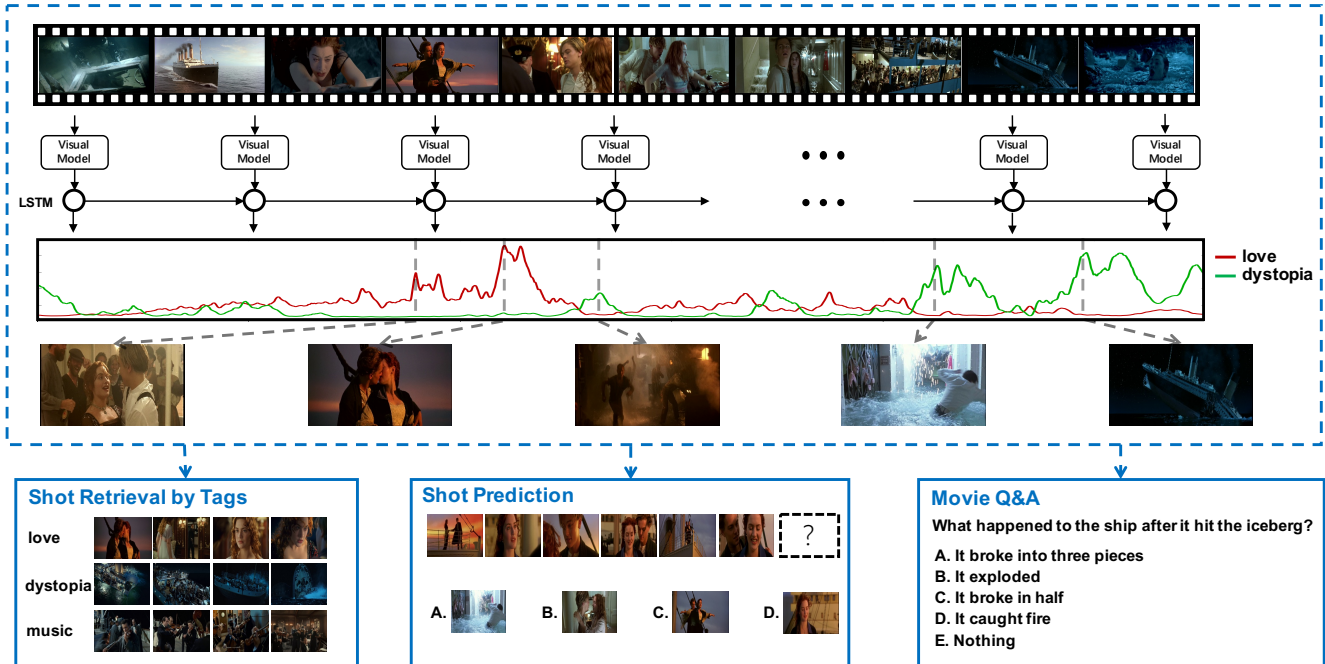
Visual Model

Visual Model

Visual Model

Visual Model

Visual Model

Visual Model

LSTM

love
dystopia

Shot Retrieval by Tags

love

dystopia

music

Shot Prediction

?

A.

B.

C.

D.

Movie Q&A

What happened to the ship after it hit the iceberg?

A. It broke into three pieces
B. It exploded
C. It broke in half
D. It caught fire
E. Nothing